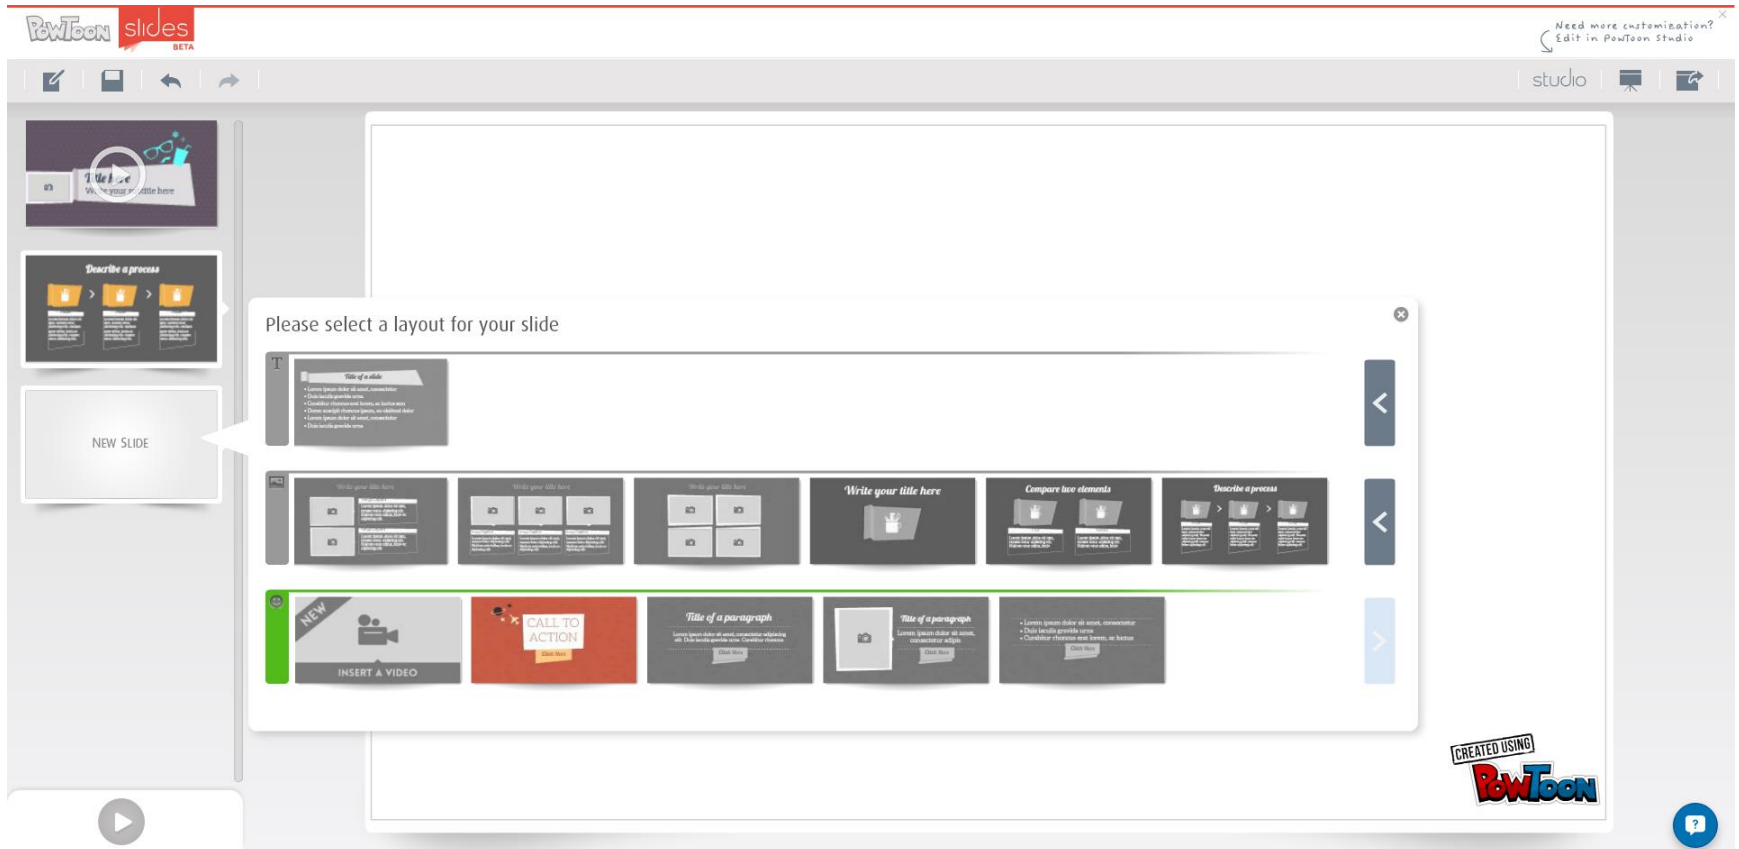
PowToon slides BETA

Need more customization? Edit in PowToon Studio

studio

Title here
Write your subtitle here

Describe a process

NEW SLIDE

Please select a layout for your slide

T

Title of a slide

Write your title here
Write your title here
Write your title here
Write your title here
Compare two elements
Describe a process

NEW
INSERT A VIDEO

CALL TO ACTION
Click Here

Title of a paragraph
Click Here

Title of a paragraph
Click Here

Click Here

CREATED USING
PowToon